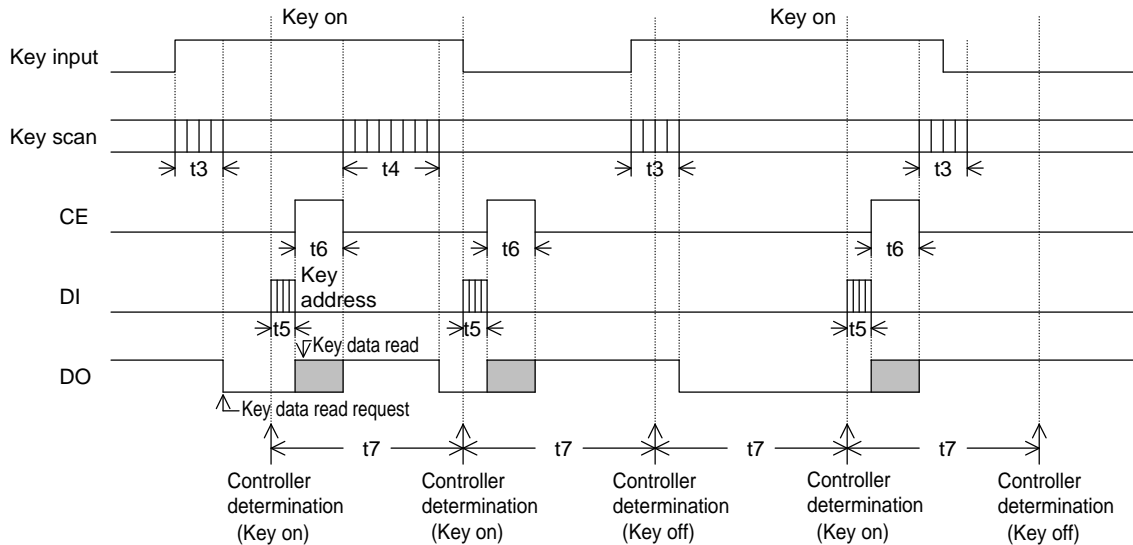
Key on

Key on

Key input

Key scan

t3

t4

t3

t3

CE

t6

t6

t6

DI

Key address

t5

t5

t5

Key data read

DO

Key data read request

t7

t7

t7

t7

Controller determination (Key on)

Controller determination (Key on)

Controller determination (Key off)

Controller determination (Key on)

Controller determination (Key off)